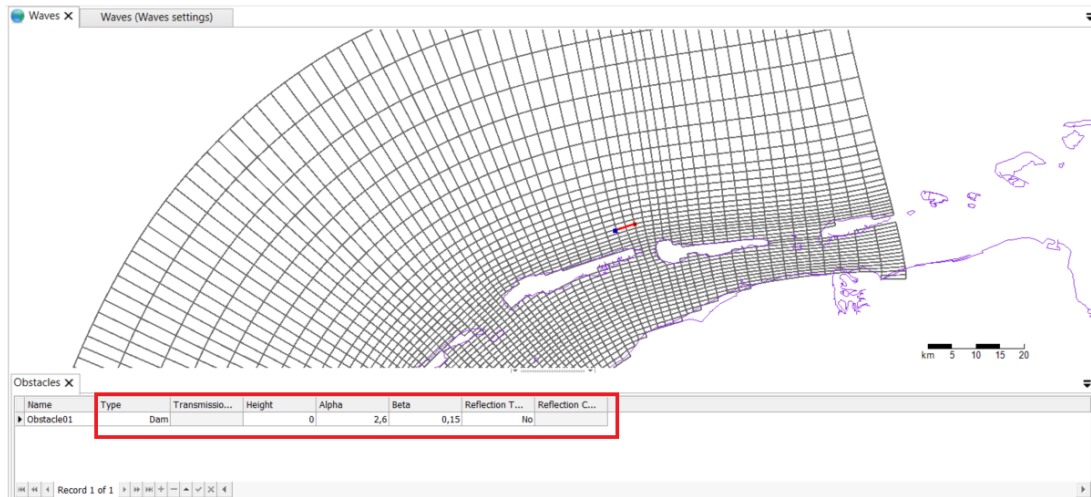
Waves ✕ | Waves (Waves settings)

km 5 10 15 20

Obstacles ✕

| Name | Type | Transmissio... | Height | Alpha | Beta | Reflection T... | Reflection C... |
|---|---|---|---|---|---|---|---|
| Obstacle01 | Dam | | 0 | 2,6 | 0,15 | No | |

Record 1 of 1